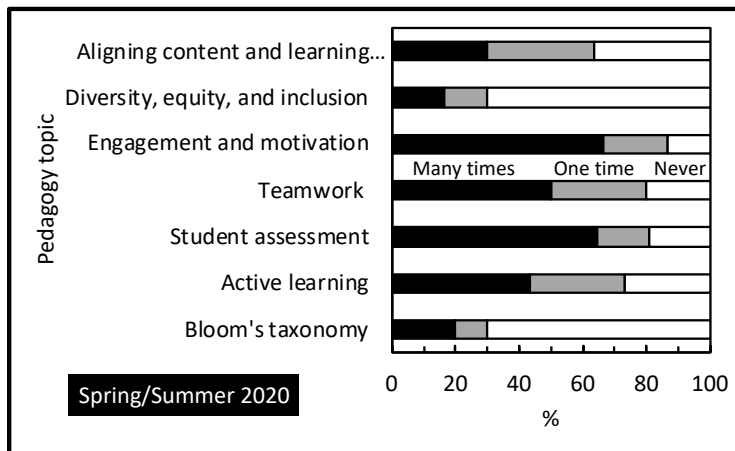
Aligning content and learning...
Diversity, equity, and inclusion
Engagement and motivation
Many times One time Never
Teamwork
Student assessment
Active learning
Bloom's taxonomy
Pedagogy topic
Spring/Summer 2020
0 20 40 60 80 100
%